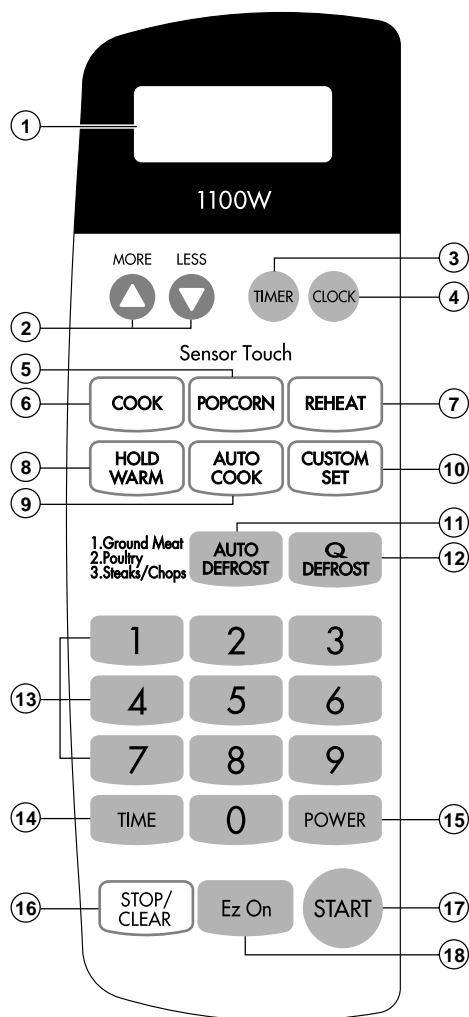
1
1100W
MORE LESS
2
TIMER
3
CLOCK
4
Sensor Touch
5
6
COOK
POPCORN
REHEAT
7
8
HOLD WARM
AUTO COOK
CUSTOM SET
10
9
1.Ground Meat
2.Poultry
3.Steaks/Chops
AUTO DEFROST
11
Q DEFROST
12
13
1
2
3
4
5
6
7
8
9
14
TIME
0
POWER
15
16
STOP/ CLEAR
Ez On
START
17
18